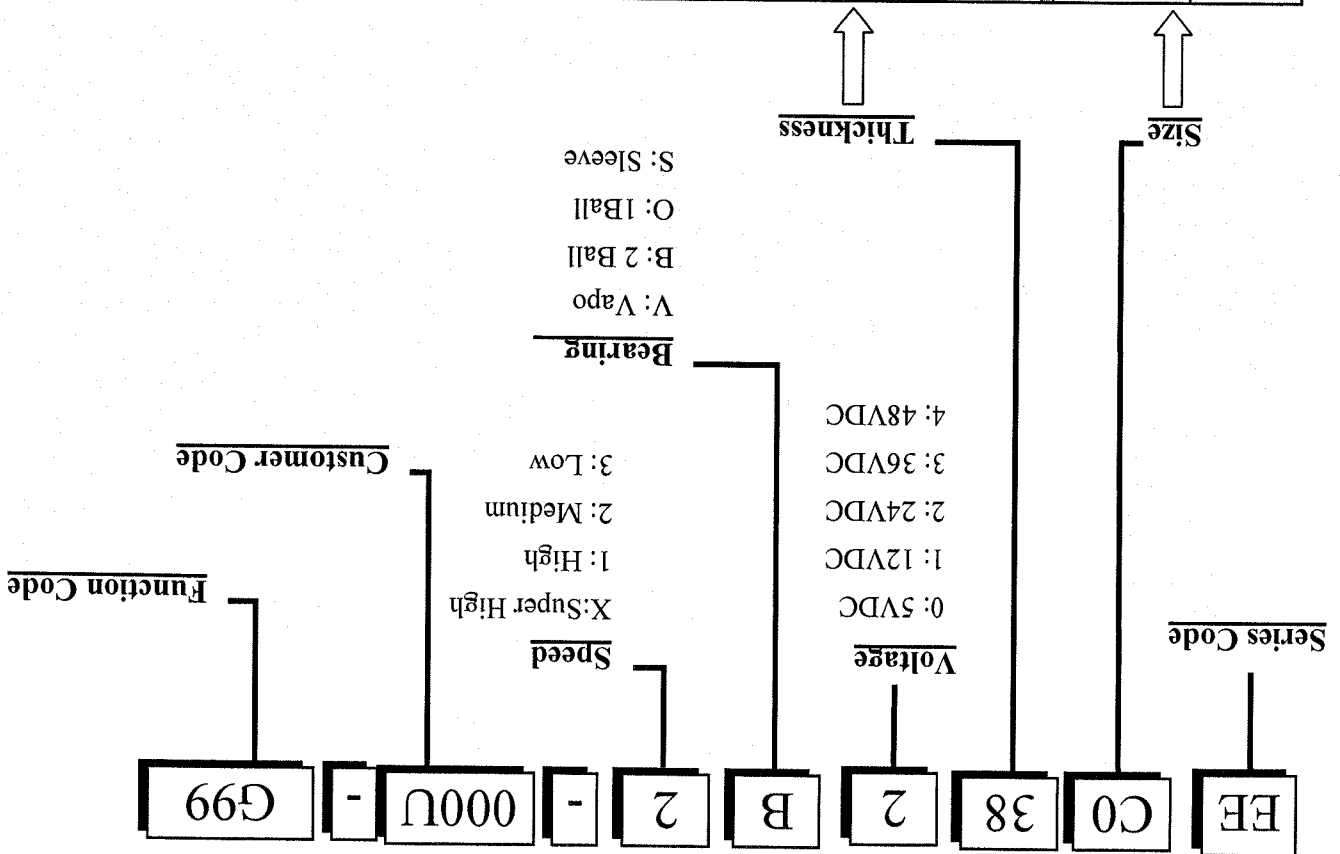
EE | C0 | 38 | 2 | B | 2 | - | 000U | - | G99

Series Code

Size

Thickness

Voltage
0: 5VDC
1: 12VDC
2: 24VDC
3: 36VDC
4: 48VDC

Bearing
V: Vapo
B: 2 Ball
O: 1Ball
S: Sleeve

Speed
X:Super High
1: High
2: Medium
3: Low

Customer Code

Function Code